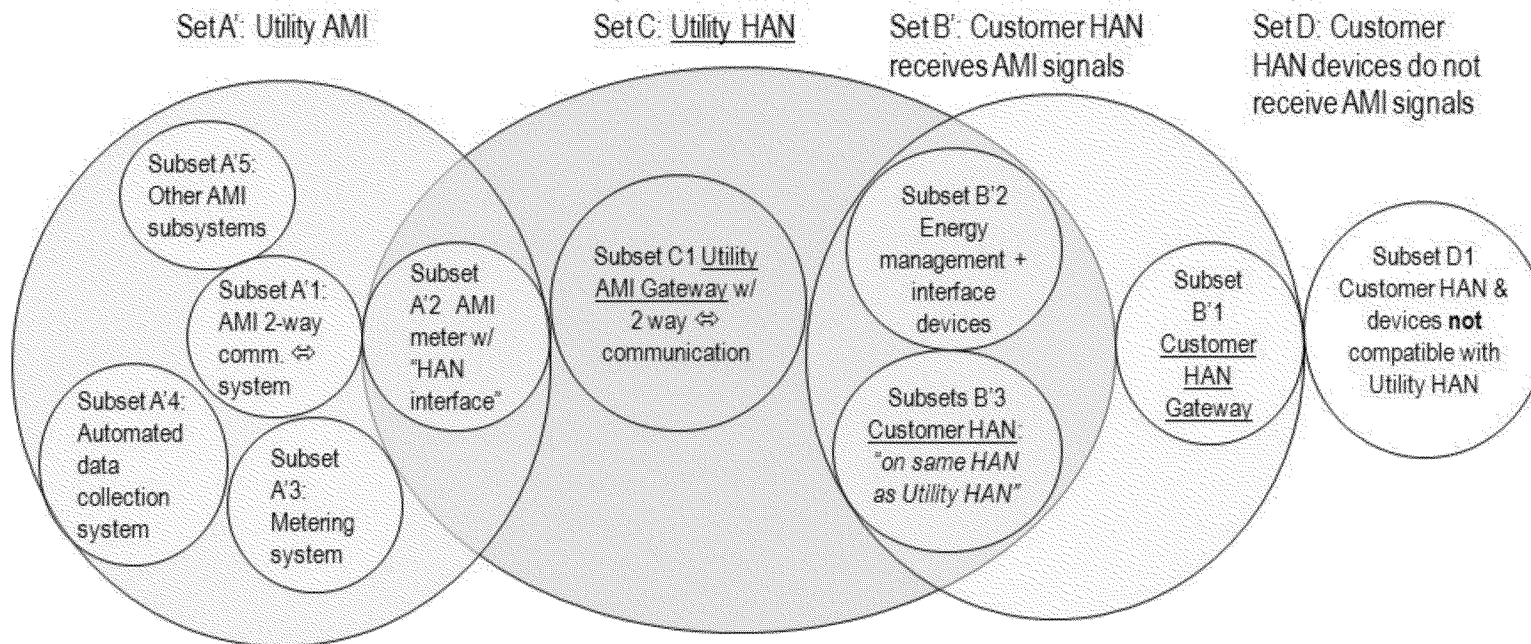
Set A': Utility AMI

Set C: Utility HAN

Set B': Customer HAN receives AMI signals

Set D: Customer HAN devices do not receive AMI signals

Subset A'5: Other AMI subsystems

Subset A'1: AMI 2-way comm. ⇔ system

Subset A'4: Automated data collection system

Subset A'3: Metering system

Subset A'2 AMI meter w/ "HAN interface"

Subset C1 Utility AMI Gateway w/ 2 way ⇔ communication

Subset B'2 Energy management + interface devices

Subsets B'3 Customer HAN: "on same HAN as Utility HAN"

Subset B'1 Customer HAN Gateway

Subset D1 Customer HAN & devices **not** compatible with Utility HAN